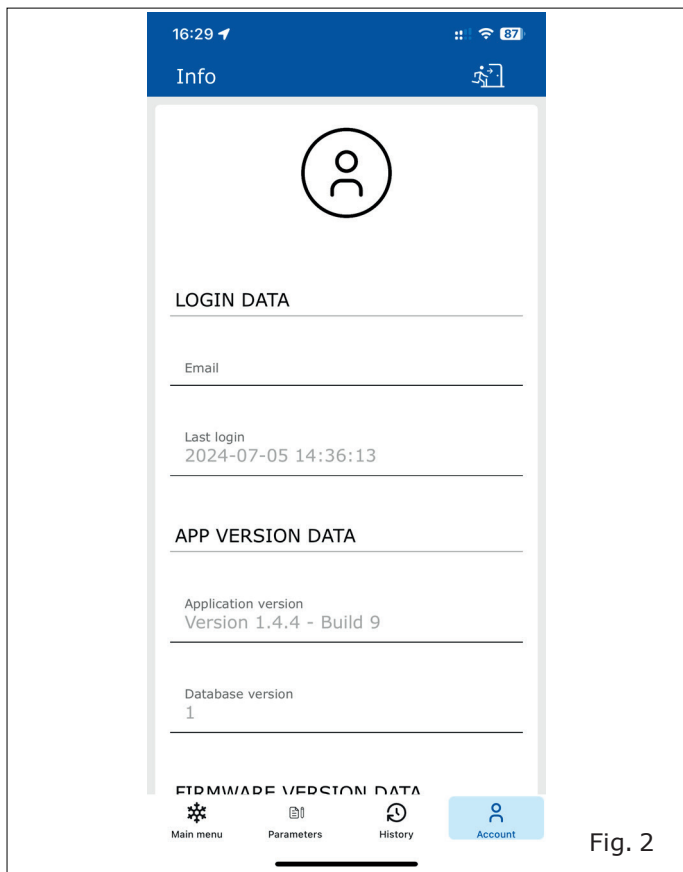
16:29
87
Info

LOGIN DATA

Email

Last login
2024-07-05 14:36:13

APP VERSION DATA

Application version
Version 1.4.4 - Build 9

Database version
1

FIRMWARE VERSION DATA

Main menu
Parameters
History
Account

Fig. 2